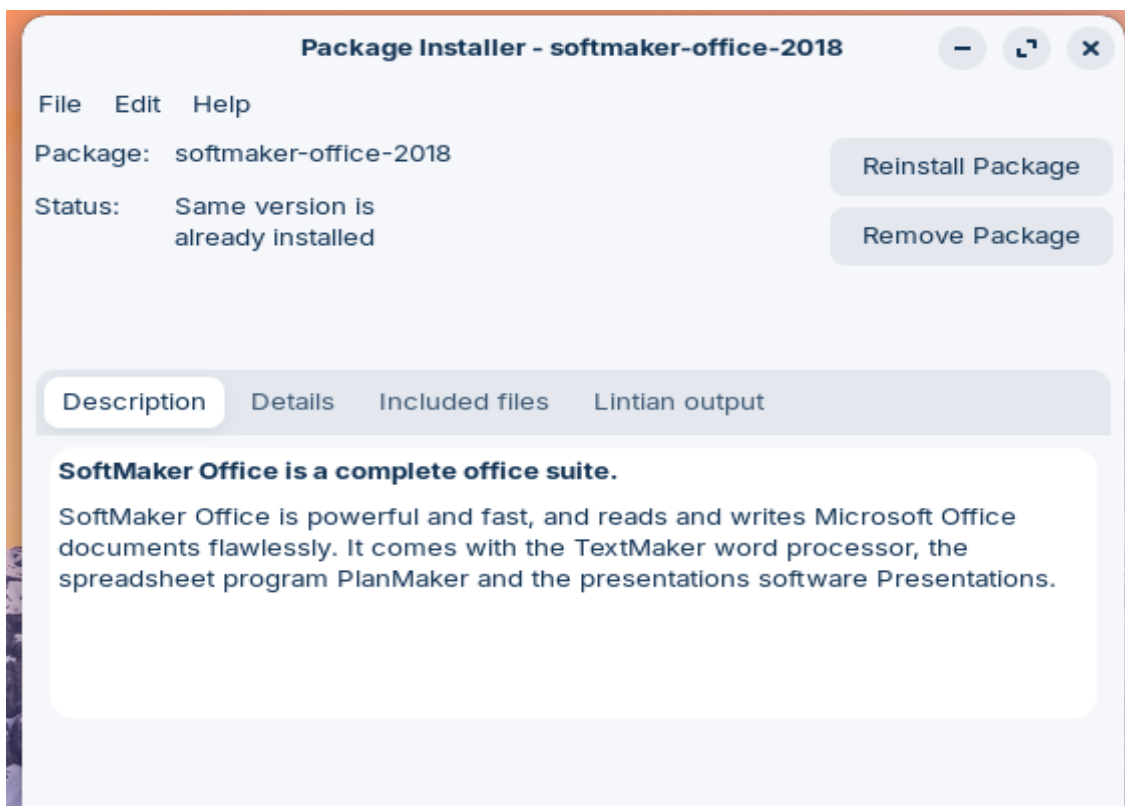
Package Installer - softmaker-office-2018

File Edit Help

Package: softmaker-office-2018

Status: Same version is already installed

Reinstall Package

Remove Package

Description Details Included files Lintian output

**SoftMaker Office is a complete office suite.**

SoftMaker Office is powerful and fast, and reads and writes Microsoft Office documents flawlessly. It comes with the TextMaker word processor, the spreadsheet program PlanMaker and the presentations software Presentations.